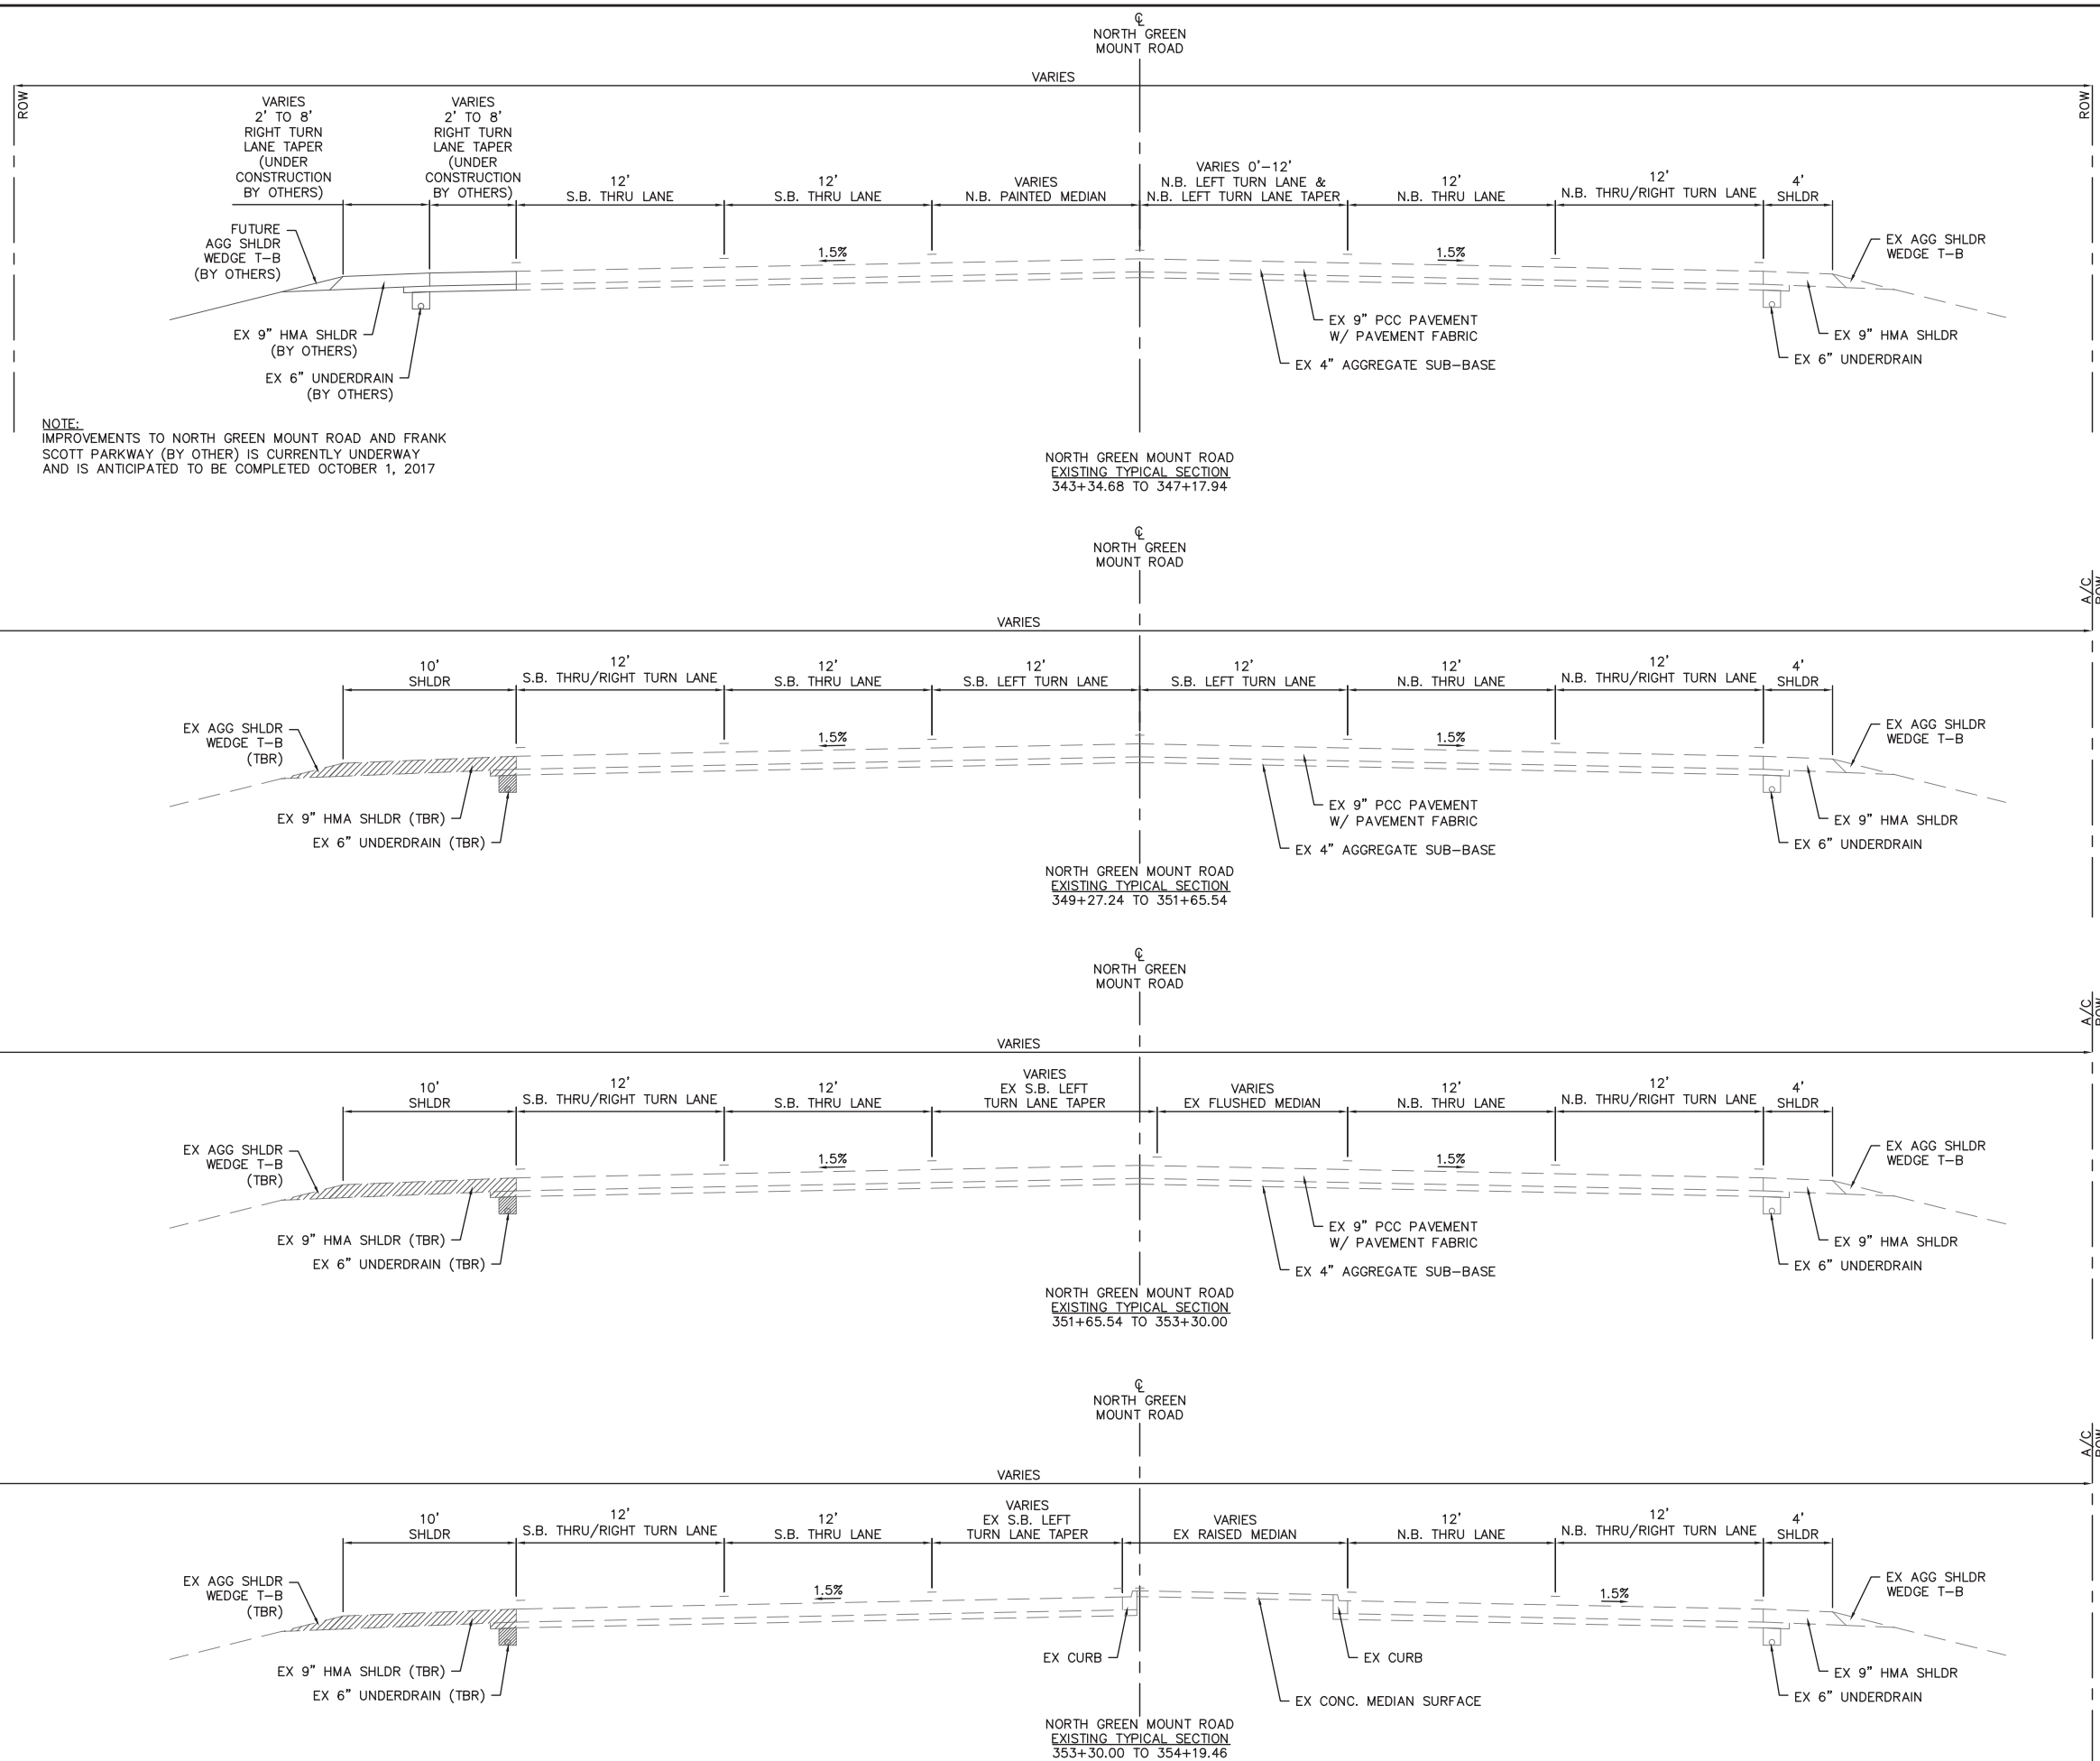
℄
NORTH GREEN
MOUNT ROAD

VARIES

ROW

ROW

VARIES
2' TO 8'
RIGHT TURN
LANE TAPER
(UNDER
CONSTRUCTION
BY OTHERS)

VARIES
2' TO 8'
RIGHT TURN
LANE TAPER
(UNDER
CONSTRUCTION
BY OTHERS)

12'
S.B. THRU LANE

12'
S.B. THRU LANE

VARIES
N.B. PAINTED MEDIAN

VARIES 0'–12'
N.B. LEFT TURN LANE &
N.B. LEFT TURN LANE TAPER

12'
N.B. THRU LANE

12'
N.B. THRU/RIGHT TURN LANE

4'
SHLDR

FUTURE
AGG SHLDR
WEDGE T-B
(BY OTHERS)

1.5%

1.5%

EX AGG SHLDR
WEDGE T-B

EX 9" HMA SHLDR
(BY OTHERS)

EX 6" UNDERDRAIN
(BY OTHERS)

EX 9" PCC PAVEMENT
W/ PAVEMENT FABRIC

EX 4" AGGREGATE SUB-BASE

EX 9" HMA SHLDR

EX 6" UNDERDRAIN

NOTE:
IMPROVEMENTS TO NORTH GREEN MOUNT ROAD AND FRANK SCOTT PARKWAY (BY OTHER) IS CURRENTLY UNDERWAY AND IS ANTICIPATED TO BE COMPLETED OCTOBER 1, 2017

NORTH GREEN MOUNT ROAD
EXISTING TYPICAL SECTION
343+34.68 TO 347+17.94

℄
NORTH GREEN
MOUNT ROAD

A/C
ROW

VARIES

10'
SHLDR

12'
S.B. THRU/RIGHT TURN LANE

12'
S.B. THRU LANE

12'
S.B. LEFT TURN LANE

12'
S.B. LEFT TURN LANE

12'
N.B. THRU LANE

12'
N.B. THRU/RIGHT TURN LANE

4'
SHLDR

EX AGG SHLDR
WEDGE T-B
(TBR)

1.5%

1.5%

EX AGG SHLDR
WEDGE T-B

EX 9" HMA SHLDR (TBR)

EX 6" UNDERDRAIN (TBR)

EX 9" PCC PAVEMENT
W/ PAVEMENT FABRIC

EX 4" AGGREGATE SUB-BASE

EX 9" HMA SHLDR

EX 6" UNDERDRAIN

NORTH GREEN MOUNT ROAD
EXISTING TYPICAL SECTION
349+27.24 TO 351+65.54

℄
NORTH GREEN
MOUNT ROAD

A/C
ROW

VARIES

10'
SHLDR

12'
S.B. THRU/RIGHT TURN LANE

12'
S.B. THRU LANE

VARIES
EX S.B. LEFT
TURN LANE TAPER

VARIES
EX FLUSHED MEDIAN

12'
N.B. THRU LANE

12'
N.B. THRU/RIGHT TURN LANE

4'
SHLDR

EX AGG SHLDR
WEDGE T-B
(TBR)

1.5%

1.5%

EX AGG SHLDR
WEDGE T-B

EX 9" HMA SHLDR (TBR)

EX 6" UNDERDRAIN (TBR)

EX 9" PCC PAVEMENT
W/ PAVEMENT FABRIC

EX 4" AGGREGATE SUB-BASE

EX 9" HMA SHLDR

EX 6" UNDERDRAIN

NORTH GREEN MOUNT ROAD
EXISTING TYPICAL SECTION
351+65.54 TO 353+30.00

℄
NORTH GREEN
MOUNT ROAD

A/C
ROW

VARIES

10'
SHLDR

12'
S.B. THRU/RIGHT TURN LANE

12'
S.B. THRU LANE

VARIES
EX S.B. LEFT
TURN LANE TAPER

VARIES
EX RAISED MEDIAN

12'
N.B. THRU LANE

12'
N.B. THRU/RIGHT TURN LANE

4'
SHLDR

EX AGG SHLDR
WEDGE T-B
(TBR)

1.5%

1.5%

EX AGG SHLDR
WEDGE T-B

EX 9" HMA SHLDR (TBR)

EX 6" UNDERDRAIN (TBR)

EX CURB

EX CURB

EX CONC. MEDIAN SURFACE

EX 9" HMA SHLDR

EX 6" UNDERDRAIN

NORTH GREEN MOUNT ROAD
EXISTING TYPICAL SECTION
353+30.00 TO 354+19.46